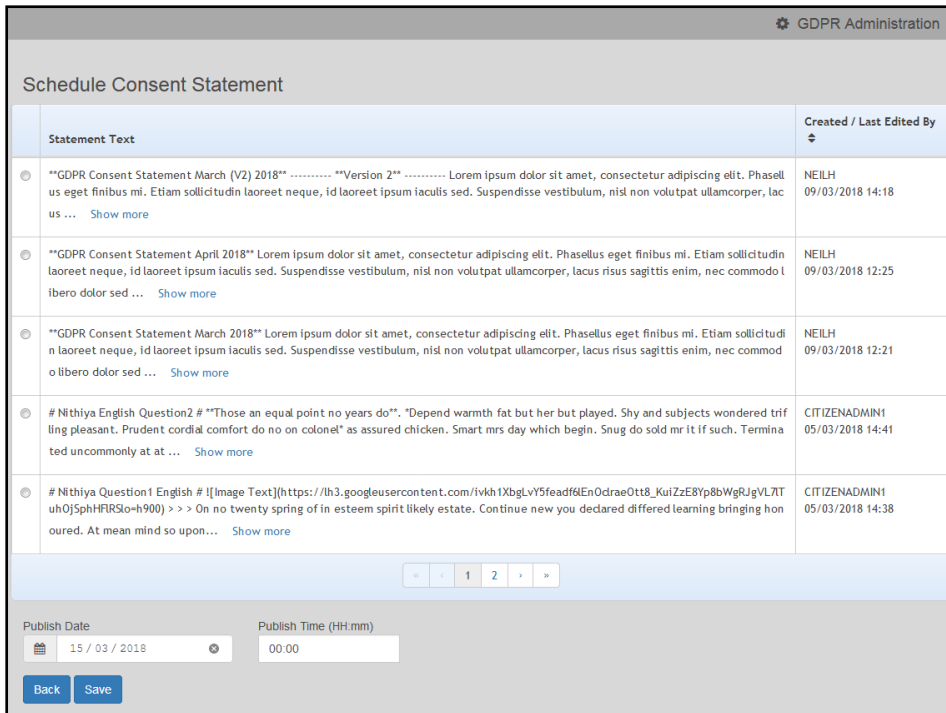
GDPR Administration

Schedule Consent Statement

| | Statement Text | Created / Last Edited By |
|---|---|---|
| | **GDPR Consent Statement March (V2) 2018** --------- **Version 2** --------- Lorem ipsum dolor sit amet, consectetur adipiscing elit. Phasellus eget finibus mi. Etiam sollicitudin laoreet neque, id laoreet ipsum iaculis sed. Suspendisse vestibulum, nisl non volutpat ullamcorper, lacus ... Show more | NEILH 09/03/2018 14:18 |
| | **GDPR Consent Statement April 2018** Lorem ipsum dolor sit amet, consectetur adipiscing elit. Phasellus eget finibus mi. Etiam sollicitudin laoreet neque, id laoreet ipsum iaculis sed. Suspendisse vestibulum, nisl non volutpat ullamcorper, lacus risus sagittis enim, nec commodo libero dolor sed ... Show more | NEILH 09/03/2018 12:25 |
| | **GDPR Consent Statement March 2018** Lorem ipsum dolor sit amet, consectetur adipiscing elit. Phasellus eget finibus mi. Etiam sollicitudin laoreet neque, id laoreet ipsum iaculis sed. Suspendisse vestibulum, nisl non volutpat ullamcorper, lacus risus sagittis enim, nec commodo libero dolor sed ... Show more | NEILH 09/03/2018 12:21 |
| | # Nithiya English Question2 # "Those an equal point no years do**. *Depend warmth fat but her but played. Shy and subjects wondered trifling pleasant. Prudent cordial comfort do no on colonel* as assured chicken. Smart mrs day which begin. Snug do sold mr it if such. Terminated uncommonly at at ... Show more | CITIZENADMIN1 05/03/2018 14:41 |
| | # Nithiya Question1 English # ![Image Text](https://lh3.googleusercontent.com/ivkh1XbgLvY5feadf6lEnOclrae0tt8_KuiZzE8Yp8bWgRJgVL7lTuhOjSphHFlRSlo=h900) > > > On no twenty spring of in esteem spirit likely estate. Continue new you declared differed learning bringing honoured. At mean mind so upon... Show more | CITIZENADMIN1 05/03/2018 14:38 |

« ‹ 1 2 › »

Publish Date
15 / 03 / 2018

Publish Time (HH:mm)
00:00

Back Save